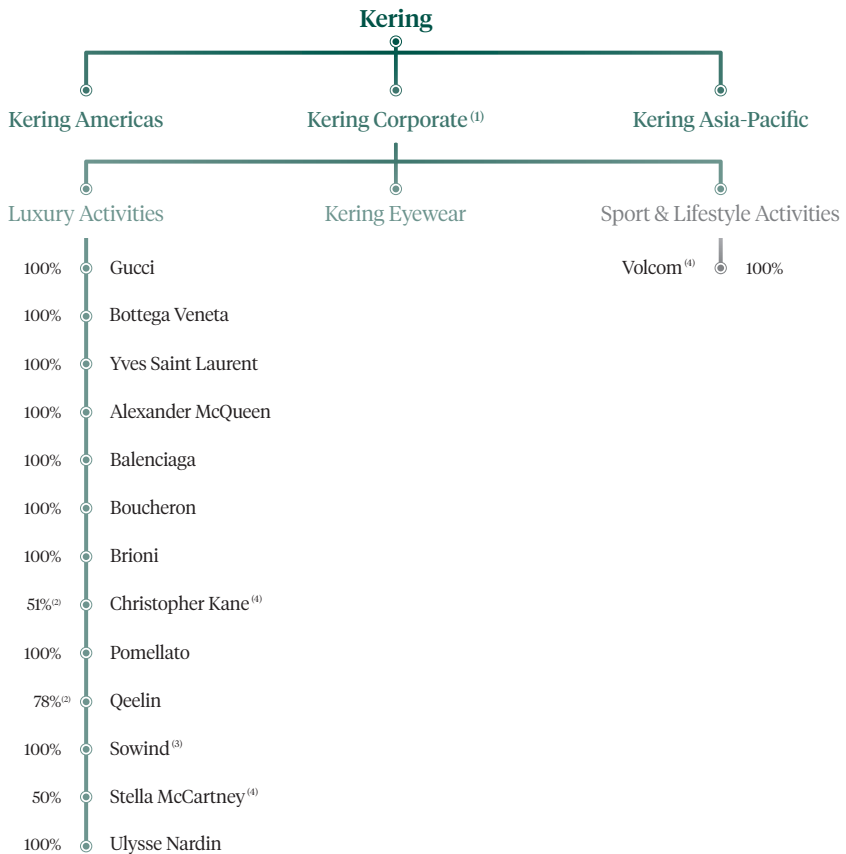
Kering

Kering Americas

Kering Corporate $^{(1)}$

Kering Asia-Pacific

Luxury Activities

Kering Eyewear

Sport & Lifestyle Activities

100% Gucci

100% Bottega Veneta

100% Yves Saint Laurent

100% Alexander McQueen

100% Balenciaga

100% Boucheron

100% Brioni

51%$^{(2)}$ Christopher Kane $^{(4)}$

100% Pomellato

78%$^{(2)}$ Qeelin

100% Sowind $^{(3)}$

50% Stella McCartney $^{(4)}$

100% Ulysse Nardin

Volcom $^{(4)}$ 100%